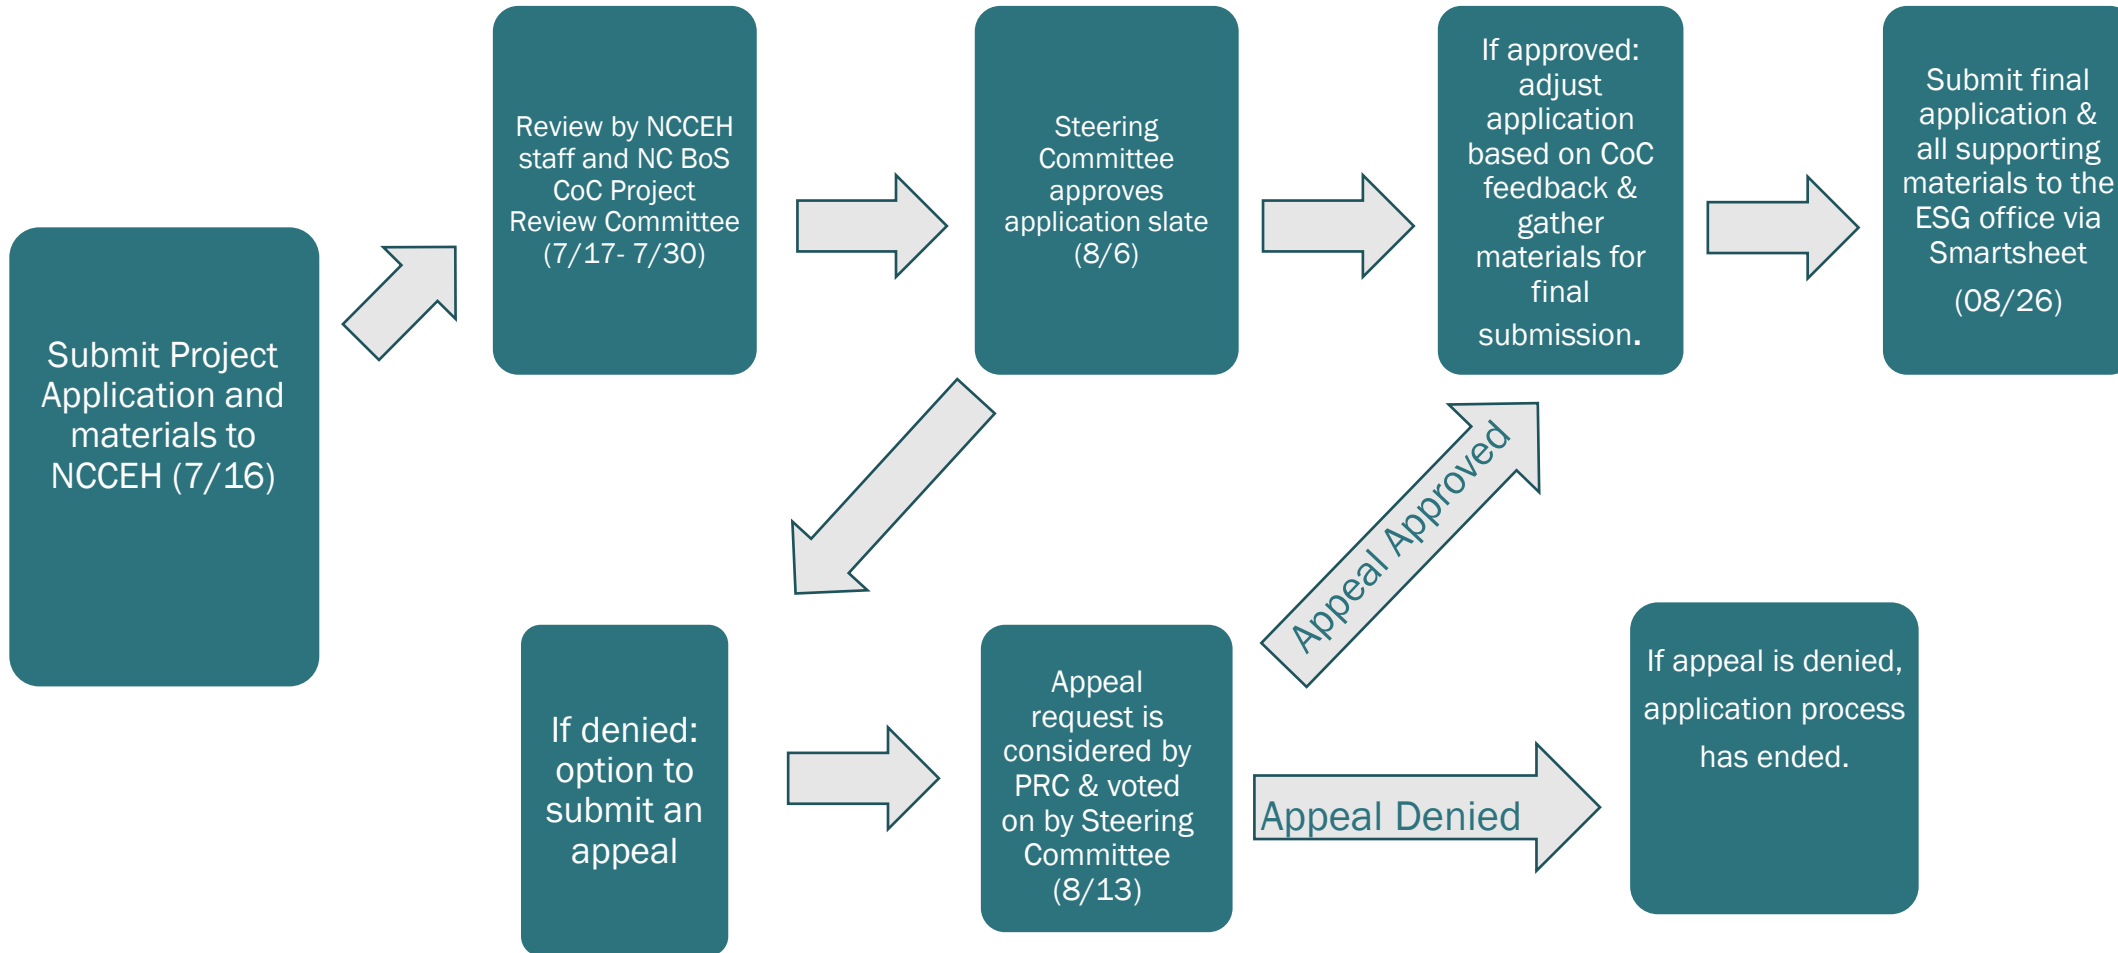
Submit Project Application and materials to NCCEH (7/16)

Review by NCCEH staff and NC BoS CoC Project Review Committee (7/17- 7/30)

Steering Committee approves application slate (8/6)

If approved: adjust application based on CoC feedback & gather materials for final submission.

Submit final application & all supporting materials to the ESG office via Smartsheet (08/26)

If denied: option to submit an appeal

Appeal request is considered by PRC & voted on by Steering Committee (8/13)

Appeal Approved

Appeal Denied

If appeal is denied, application process has ended.